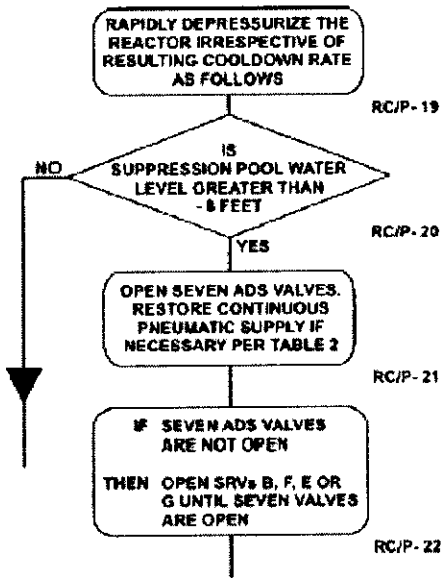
RAPIDLY DEPRESSURIZE THE REACTOR IRRESPECTIVE OF RESULTING COOLDOWN RATE AS FOLLOWS

RC/P-19

IS SUPPRESSION POOL WATER LEVEL GREATER THAN - 8 FEET

NO

YES

RC/P-20

OPEN SEVEN ADS VALVES. RESTORE CONTINUOUS PNEUMATIC SUPPLY IF NECESSARY PER TABLE 2

RC/P-21

IF SEVEN ADS VALVES ARE NOT OPEN

THEN OPEN SRVs B, F, E OR G UNTIL SEVEN VALVES ARE OPEN

RC/P-22